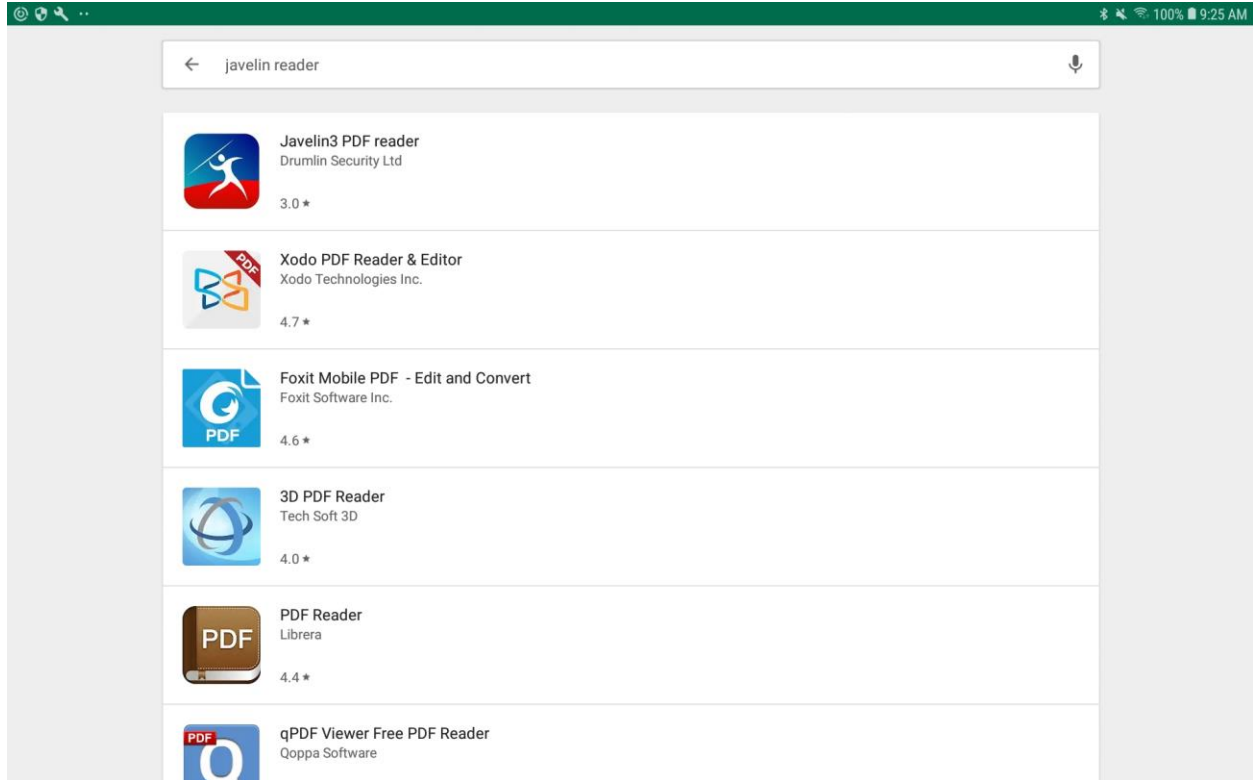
100% 9:25 AM

javelin reader

Javelin3 PDF reader
Drumlin Security Ltd
3.0 ★

PDF
Xodo PDF Reader & Editor
Xodo Technologies Inc.
4.7 ★

PDF
Foxit Mobile PDF - Edit and Convert
Foxit Software Inc.
4.6 ★

3D PDF Reader
Tech Soft 3D
4.0 ★

PDF
PDF Reader
Librera
4.4 ★

PDF
qPDF Viewer Free PDF Reader
Qoppa Software